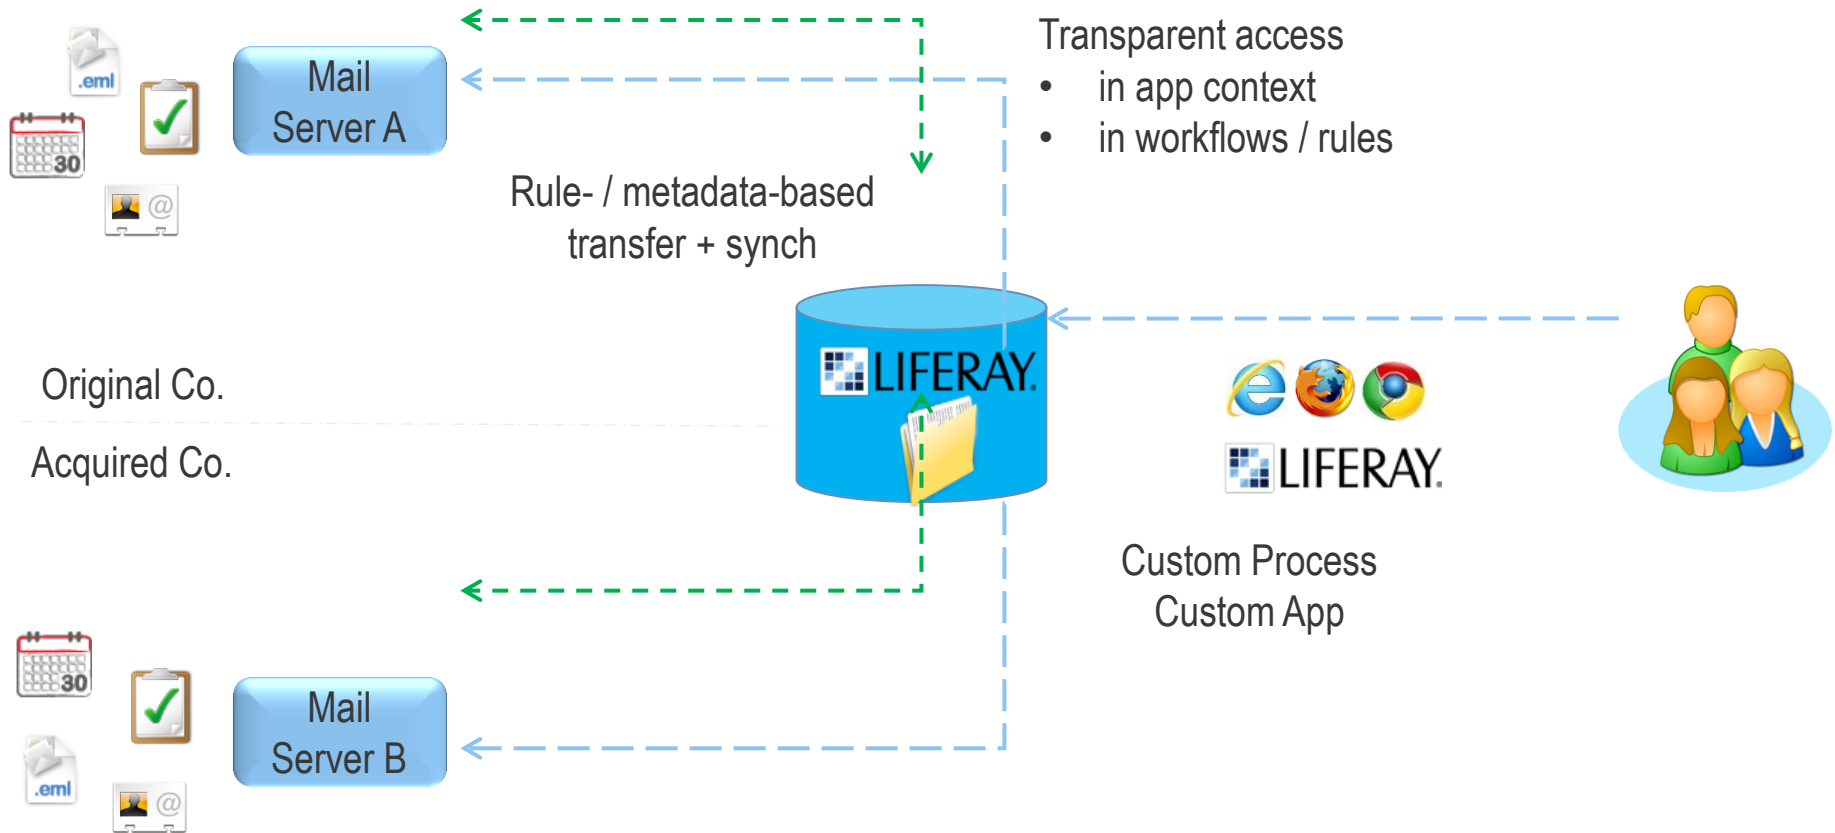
.eml

30

Mail Server A

Rule- / metadata-based transfer + synch

Transparent access
• in app context
• in workflows / rules

Original Co.

Acquired Co.

LIFERAY

LIFERAY

Custom Process
Custom App

30

.eml

Mail Server B